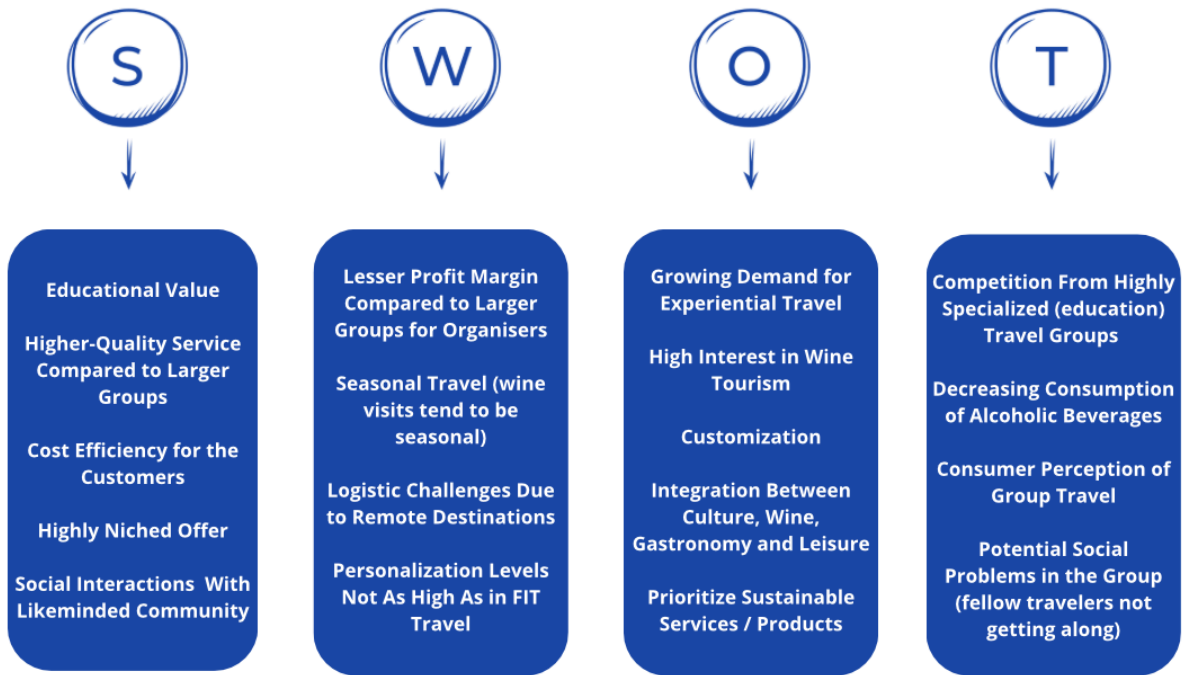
S

W

O

T

Educational Value

Higher-Quality Service Compared to Larger Groups

Cost Efficiency for the Customers

Highly Niched Offer

Social Interactions With Likeminded Community

Lesser Profit Margin Compared to Larger Groups for Organisers

Seasonal Travel (wine visits tend to be seasonal)

Logistic Challenges Due to Remote Destinations

Personalization Levels Not As High As in FIT Travel

Growing Demand for Experiential Travel

High Interest in Wine Tourism

Customization

Integration Between Culture, Wine, Gastronomy and Leisure

Prioritize Sustainable Services / Products

Competition From Highly Specialized (education) Travel Groups

Decreasing Consumption of Alcoholic Beverages

Consumer Perception of Group Travel

Potential Social Problems in the Group (fellow travelers not getting along)